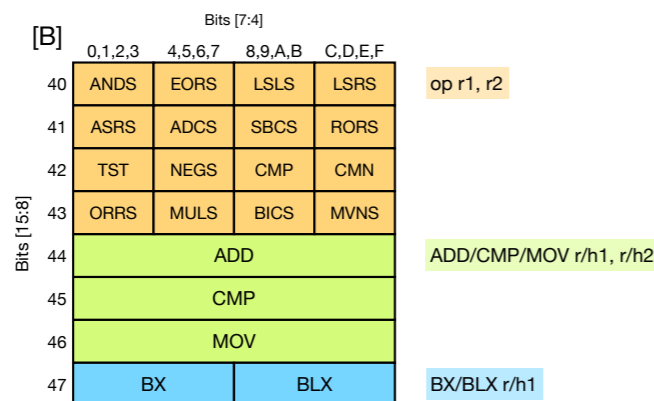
[B]

Bits [7:4]

Bits [15:8]

|  | 0,1,2,3 | 4,5,6,7 | 8,9,A,B | C,D,E,F |  |
|---|---|---|---|---|---|
| 40 | ANDS | EORS | LSLS | LSRS | op r1, r2 |
| 41 | ASRS | ADCS | SBCS | RORS |  |
| 42 | TST | NEGS | CMP | CMN |  |
| 43 | ORRS | MULS | BICS | MVNS |  |
| 44 | ADD | | | | ADD/CMP/MOV r/h1, r/h2 |
| 45 | CMP | | | |  |
| 46 | MOV | | | |  |
| 47 | BX | | BLX | | BX/BLX r/h1 |